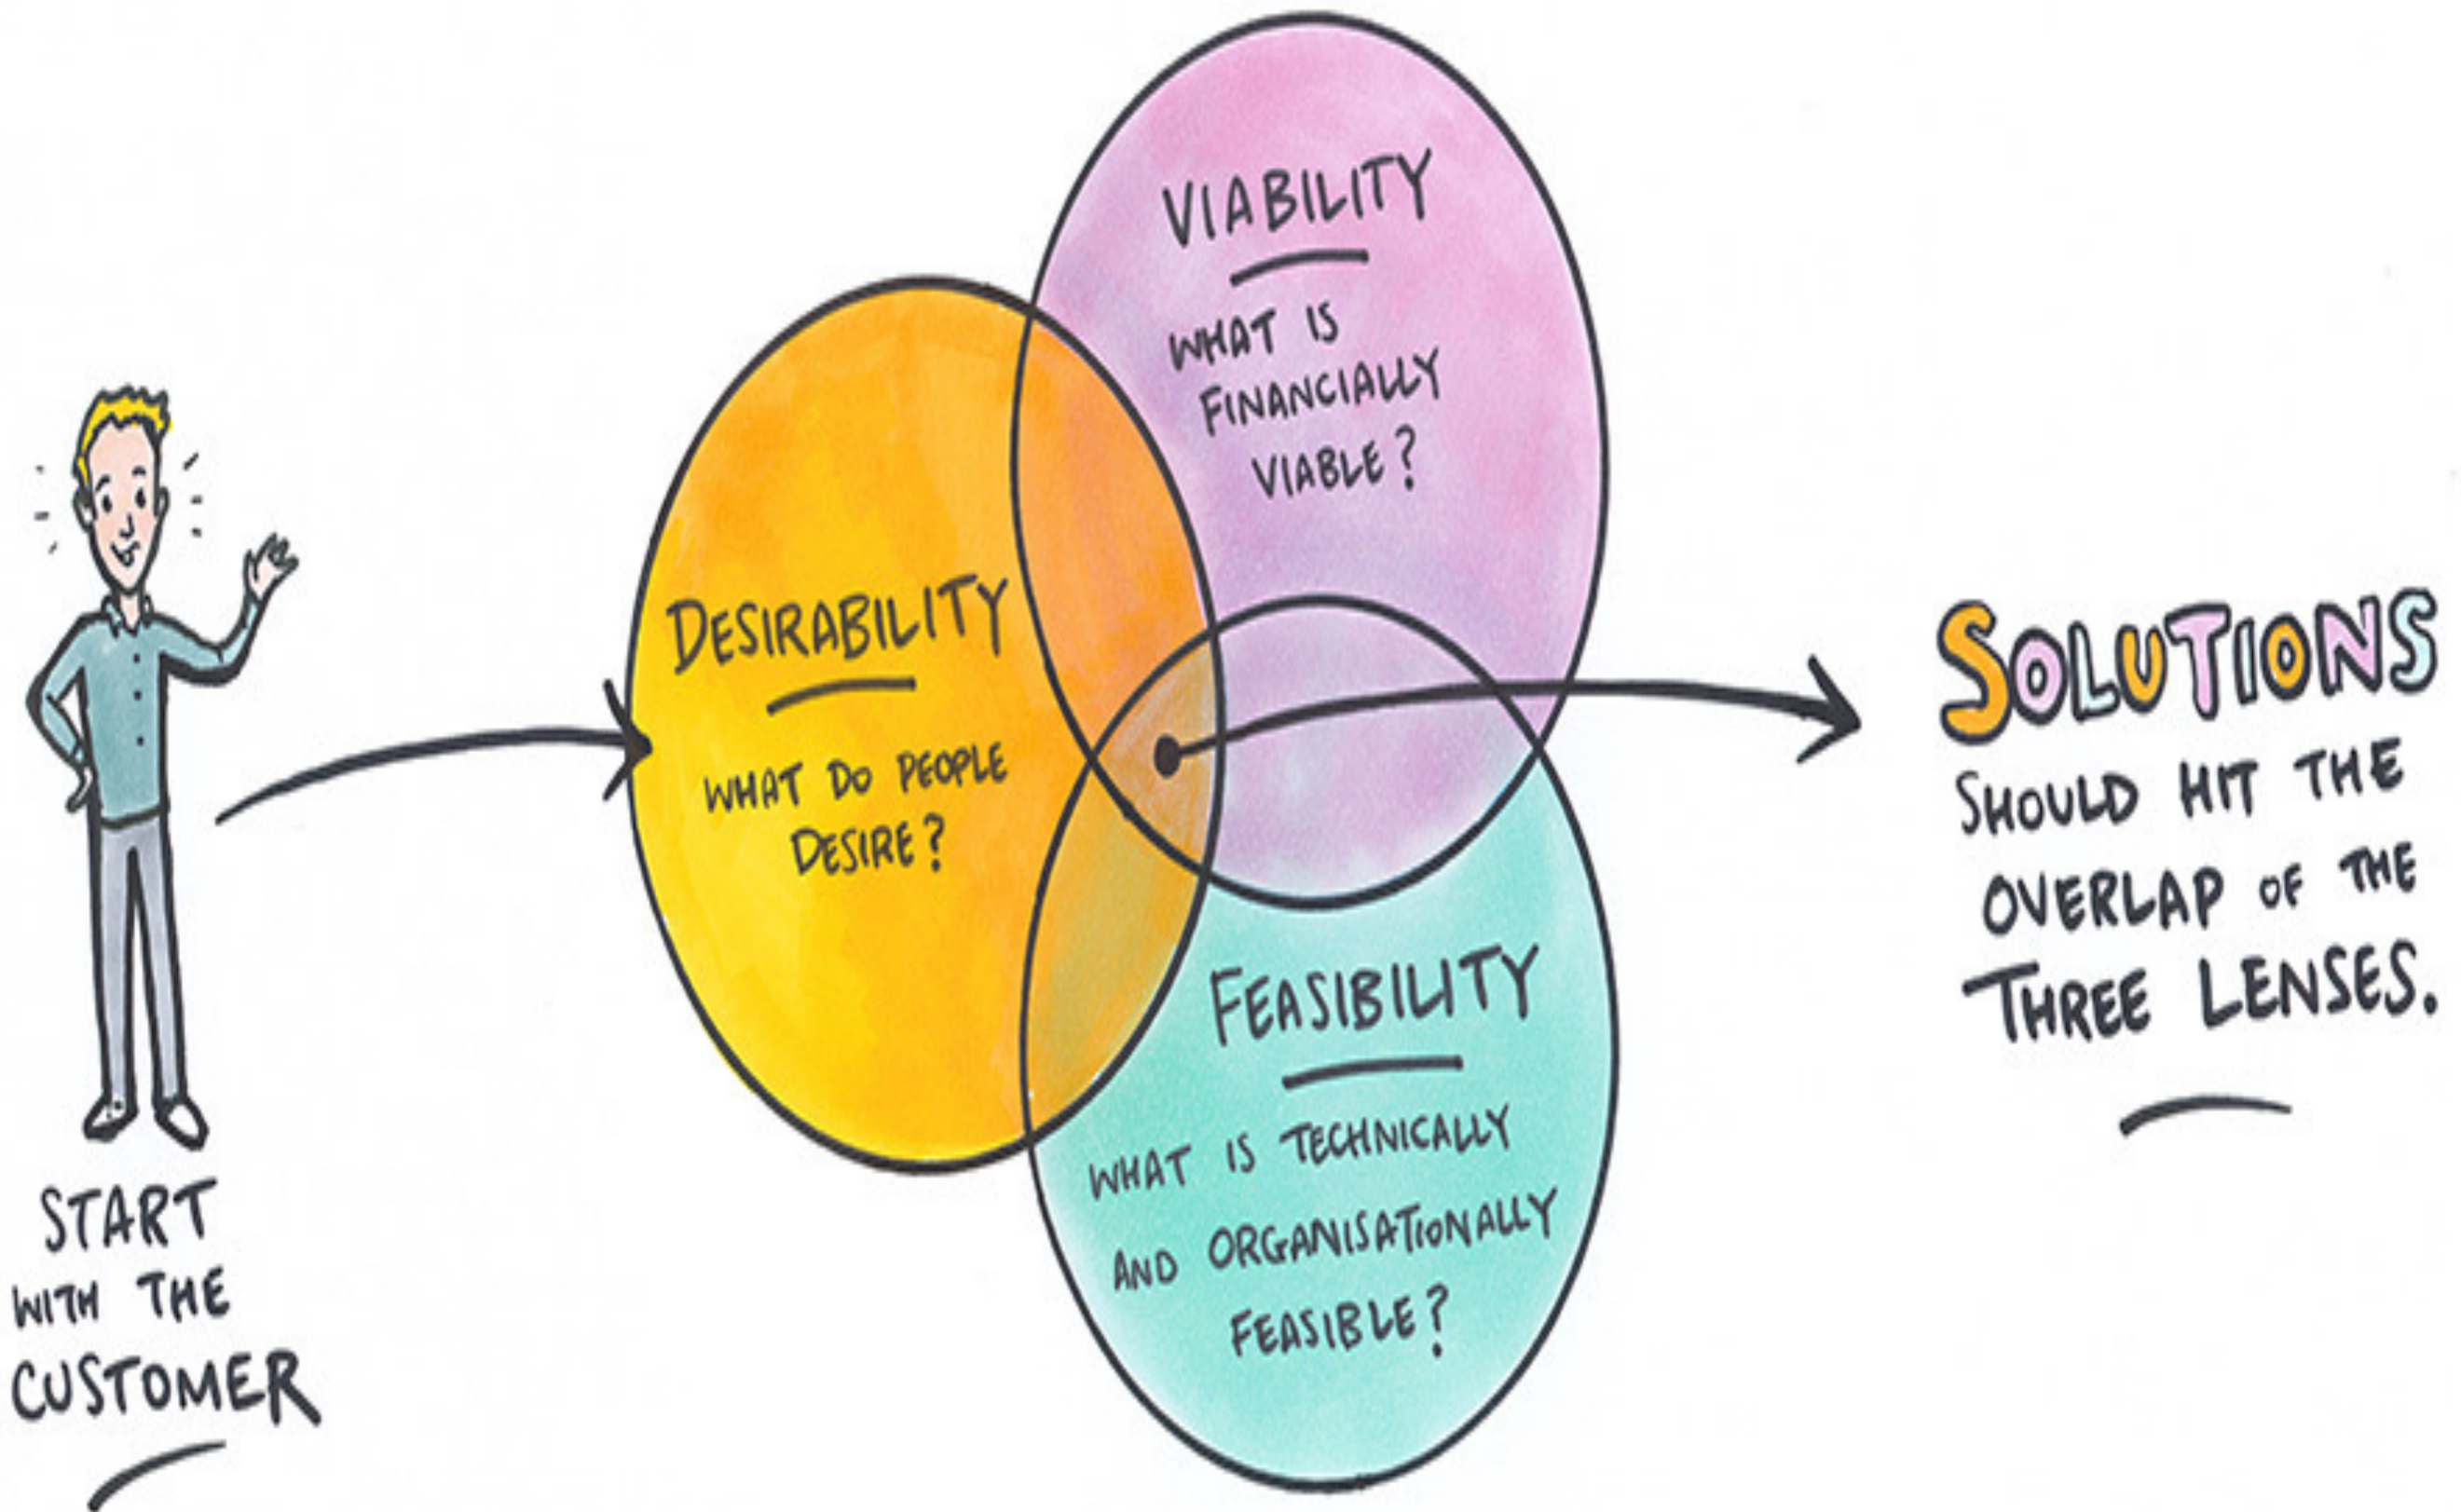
START WITH THE CUSTOMER

DESIRABILITY

WHAT DO PEOPLE DESIRE?

VIABILITY

WHAT IS FINANCIALLY VIABLE?

FEASIBILITY

WHAT IS TECHNICALLY AND ORGANISATIONALLY FEASIBLE?

SOLUTIONS SHOULD HIT THE OVERLAP OF THE THREE LENSES.